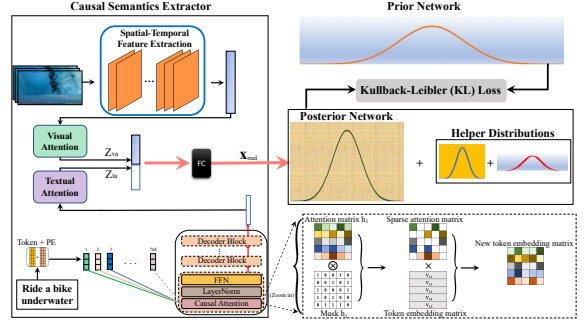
Causal Semantics Extractor

Prior Network

Spatial-Temporal Feature Extraction

Kullback-Leibler (KL) Loss

Posterior Network

Helper Distributions

Visual Attention

$Z_{va}$

$Z_{ta}$

FC

$\mathbf{x}_{mul}$

+

+

Textual Attention

Token + PE

Ride a bike underwater

Decoder Block

Decoder Block

FFN

LayerNorm

Causal Attention

(Zoom in)

Attention matrix $h_i$

Sparse attention matrix

New token embedding matrix

Mask $h_i$

Token embedding matrix